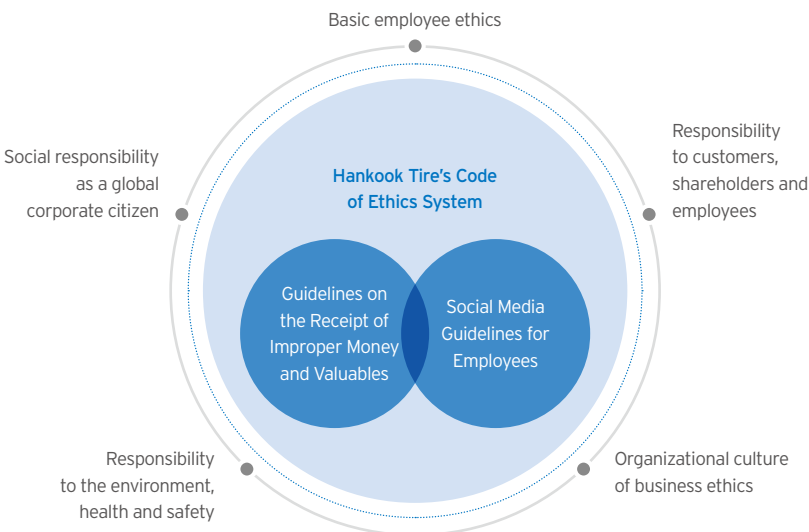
Basic employee ethics

Social responsibility as a global corporate citizen

Responsibility to customers, shareholders and employees

Hankook Tire's Code of Ethics System

Guidelines on the Receipt of Improper Money and Valuables

Social Media Guidelines for Employees

Responsibility to the environment, health and safety

Organizational culture of business ethics